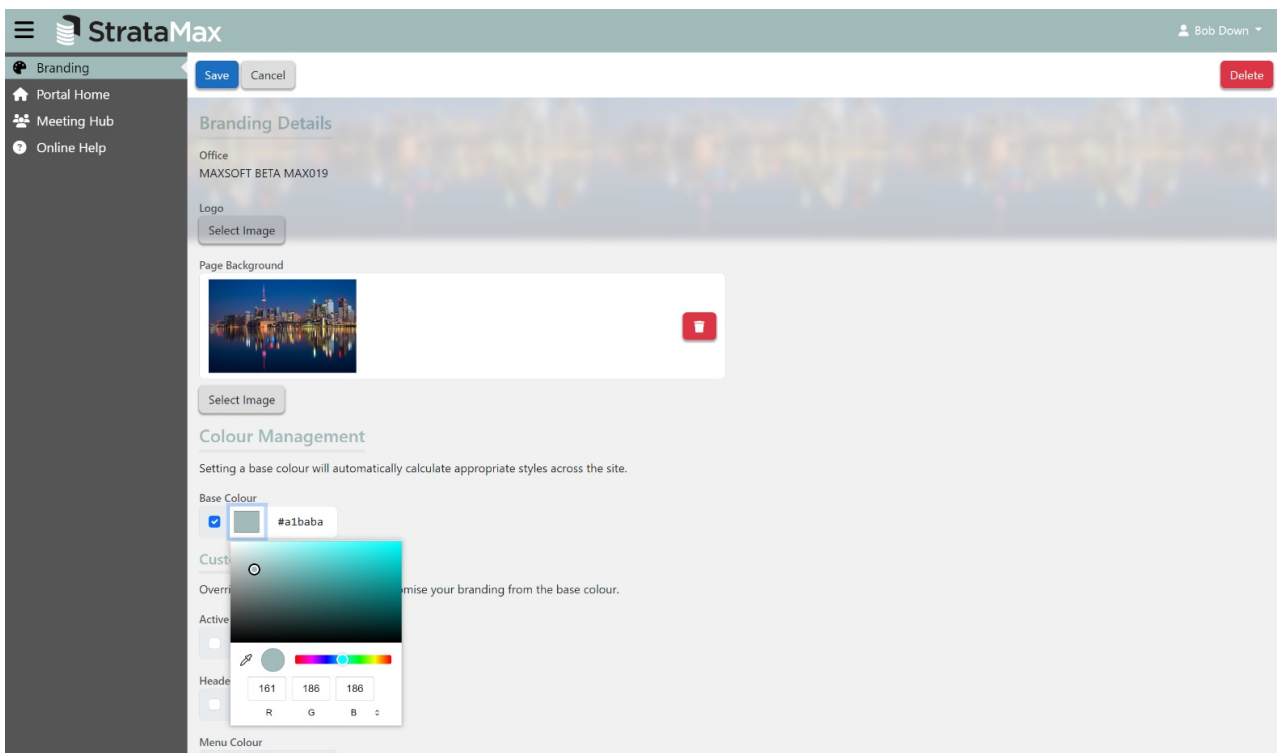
StrataMax

Bob Down

Branding
Portal Home
Meeting Hub
Online Help

Save Cancel

Delete

Branding Details

Office
MAXSOFT BETA MAX019

Logo
Select Image

Page Background

Select Image

Colour Management

Setting a base colour will automatically calculate appropriate styles across the site.

Base Colour
#a1baba

Cust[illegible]

Overri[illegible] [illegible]mise your branding from the base colour.

Active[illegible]

Heade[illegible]

161 186 186
R G B

Menu Colour